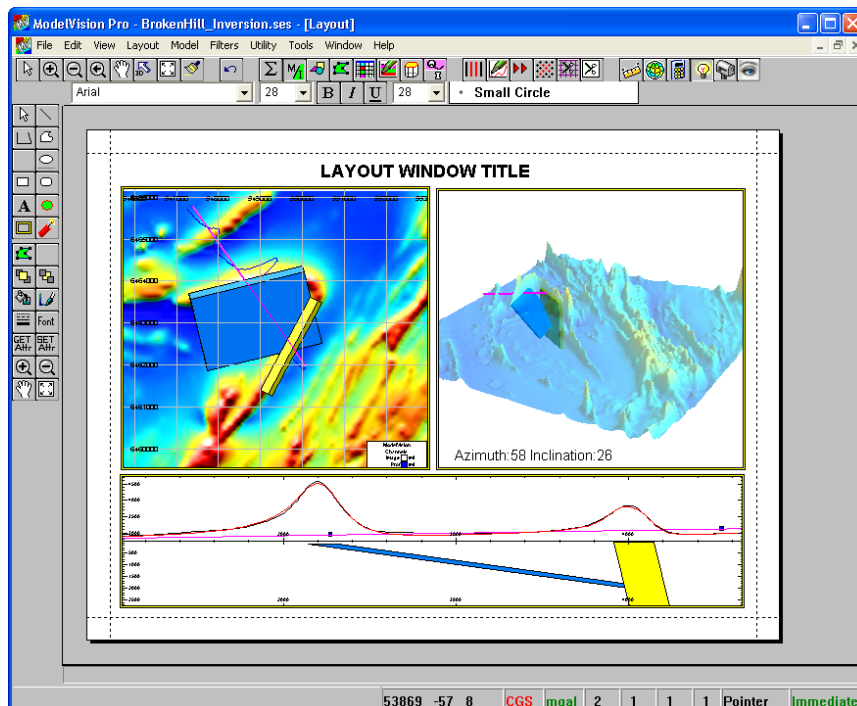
ModelVision Pro - BrokenHill_Inversion.ses - [Layout]

File Edit View Layout Model Filters Utility Tools Window Help

Arial 28 B I U 28 Small Circle

Font

GET Attr SET Attr

LAYOUT WINDOW TITLE

Azimuth:58 Inclination:26

53869 -57 8 CGS mgal 2 1 1 1 Pointer Immediate